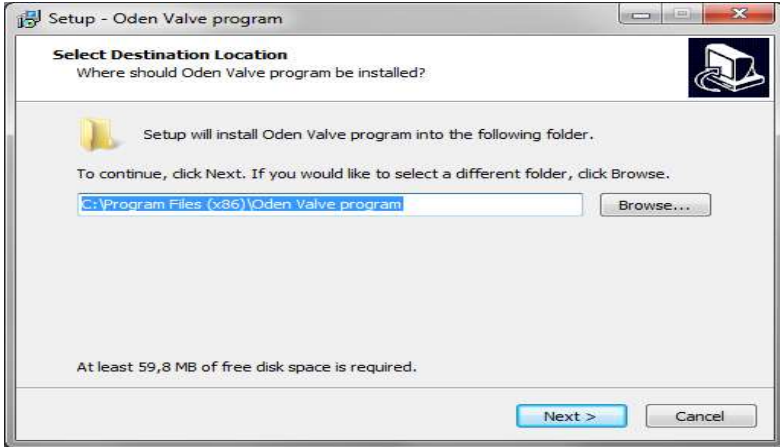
Setup - Oden Valve program

Select Destination Location
Where should Oden Valve program be installed?

Setup will install Oden Valve program into the following folder.

To continue, click Next. If you would like to select a different folder, click Browse.

C:\Program Files (x86)\Oden Valve program

Browse...

At least 59,8 MB of free disk space is required.

Next >

Cancel